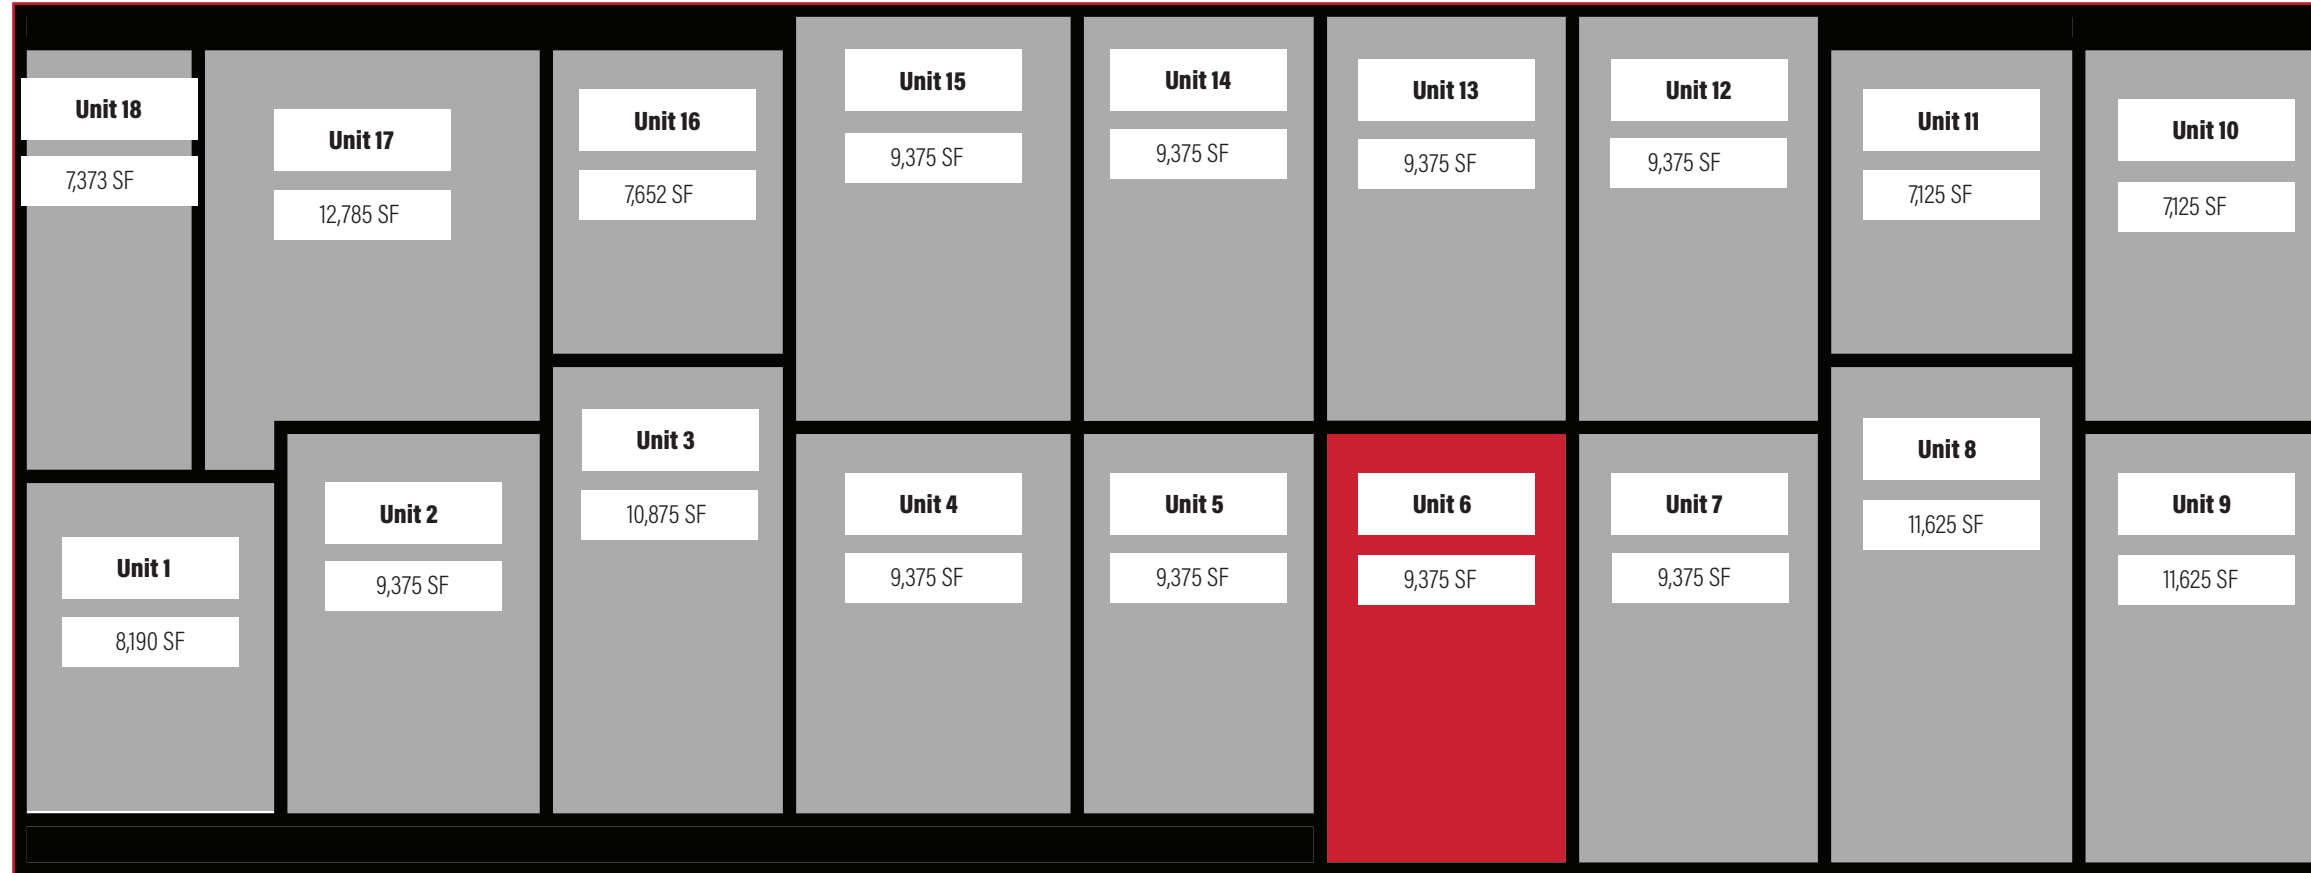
Unit 18
7,373 SF

Unit 17
12,785 SF

Unit 16
7,652 SF

Unit 15
9,375 SF

Unit 14
9,375 SF

Unit 13
9,375 SF

Unit 12
9,375 SF

Unit 11
7,125 SF

Unit 10
7,125 SF

Unit 1
8,190 SF

Unit 2
9,375 SF

Unit 3
10,875 SF

Unit 4
9,375 SF

Unit 5
9,375 SF

Unit 6
9,375 SF

Unit 7
9,375 SF

Unit 8
11,625 SF

Unit 9
11,625 SF